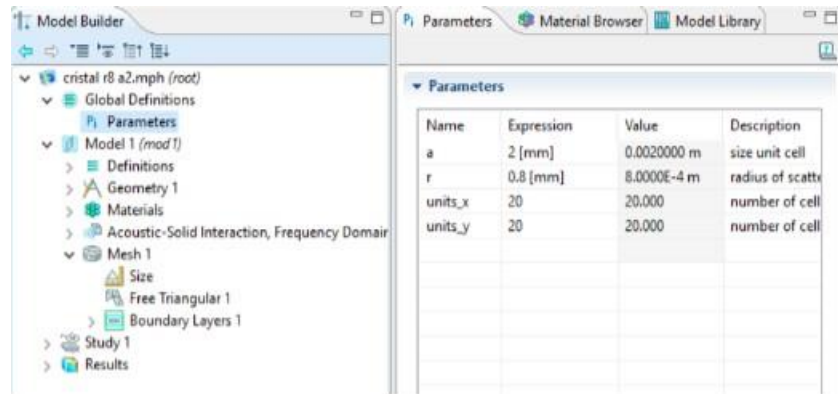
Model Builder

cristal r8 a2.mph *(root)*
Global Definitions
Pi Parameters
Model 1 *(mod1)*
Definitions
Geometry 1
Materials
Acoustic-Solid Interaction, Frequency Domair
Mesh 1
Size
Free Triangular 1
Boundary Layers 1
Study 1
Results

Pi Parameters | Material Browser | Model Library

Parameters

| Name | Expression | Value | Description |
|---|---|---|---|
| a | 2 [mm] | 0.0020000 m | size unit cell |
| r | 0.8 [mm] | 8.0000E-4 m | radius of scatte |
| units_x | 20 | 20.000 | number of cell |
| units_y | 20 | 20.000 | number of cell |